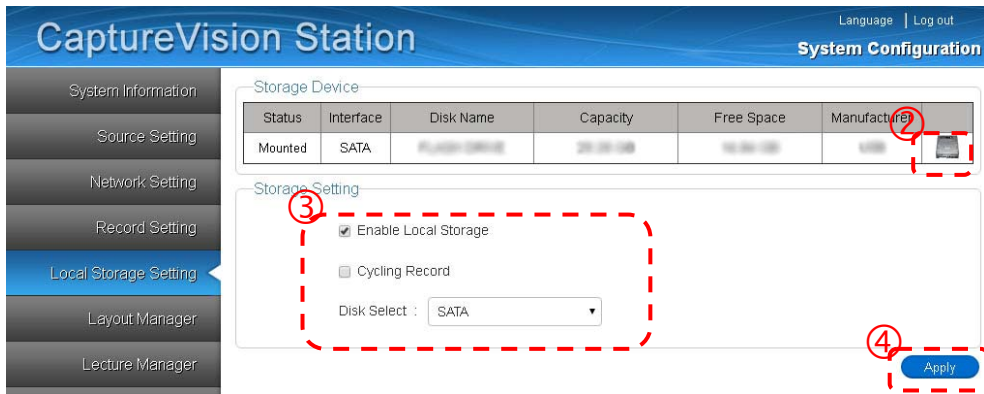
CaptureVision Station

Language | Log out

System Configuration

System Information

Source Setting

Network Setting

Record Setting

Local Storage Setting

Layout Manager

Lecture Manager

Storage Device

| Status | Interface | Disk Name | Capacity | Free Space | Manufacturer | |
|---|---|---|---|---|---|---|
| Mounted | SATA | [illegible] | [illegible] | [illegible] | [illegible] | |

②

Storage Setting

③

Enable Local Storage

Cycling Record

Disk Select : SATA

④

Apply